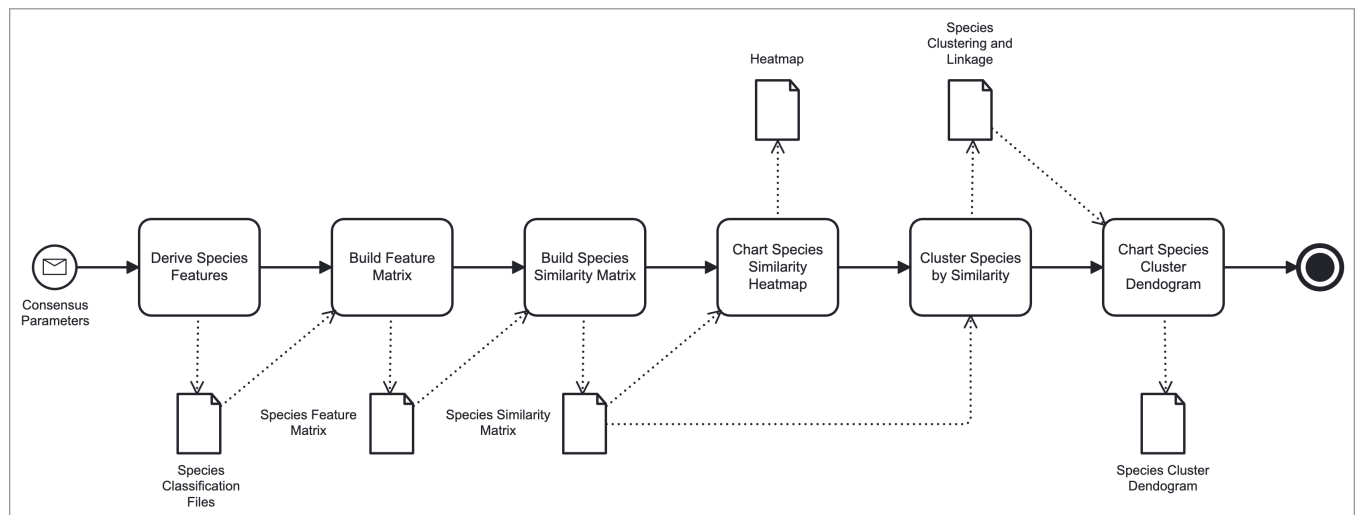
Heatmap

Species Clustering and Linkage

Consensus Parameters

Derive Species Features

Build Feature Matrix

Build Species Similarity Matrix

Chart Species Similarity Heatmap

Cluster Species by Similarity

Chart Species Cluster Dendogram

Species Classification Files

Species Feature Matrix

Species Similarity Matrix

Species Cluster Dendogram